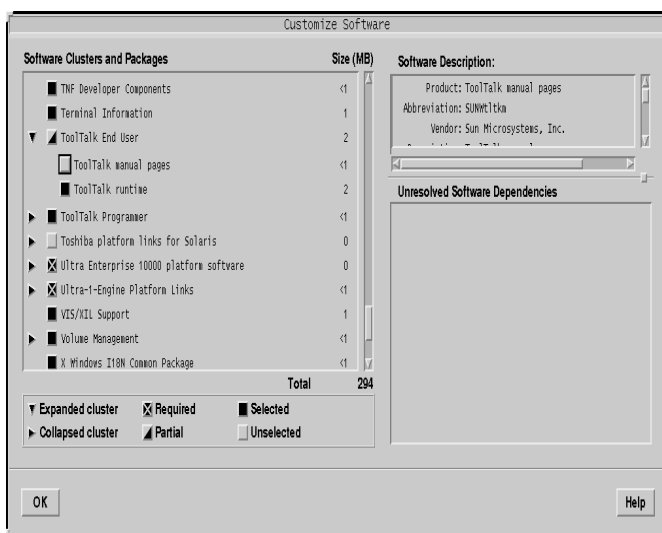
Customize Software

Software Clusters and Packages

Size (MB)

| Package | Size (MB) |
|---|---|
| TNF Developer Components | <1 |
| Terminal Information | 1 |
| ToolTalk End User | 2 |
| ToolTalk manual pages | <1 |
| ToolTalk runtime | 2 |
| ToolTalk Programmer | <1 |
| Toshiba platform links for Solaris | 0 |
| Ultra Enterprise 10000 platform software | 0 |
| Ultra-1-Engine Platform Links | <1 |
| VIS/XIL Support | 1 |
| Volume Management | <1 |
| X Windows I18N Common Package | <1 |

Total 294

Expanded cluster
Collapsed cluster
Required
Partial
Selected
Unselected

Software Description:

Product: ToolTalk manual pages
Abbreviation: SUNWtltkm
Vendor: Sun Microsystems, Inc.
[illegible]

Unresolved Software Dependencies

OK

Help